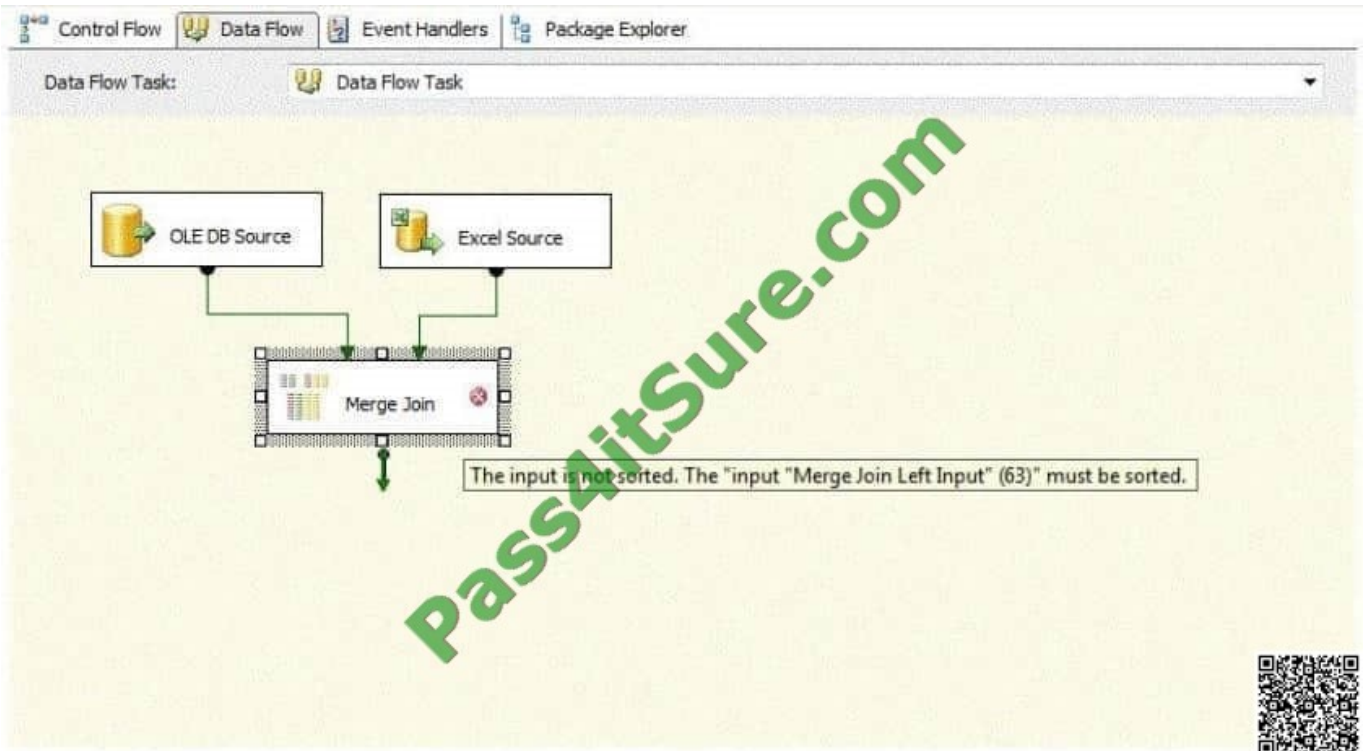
Control Flow | Data Flow | Event Handlers | Package Explorer

Data Flow Task: Data Flow Task

OLE DB Source

Excel Source

Merge Join

The input is not sorted. The "input "Merge Join Left Input" (63)" must be sorted.

Pass4itSure.com